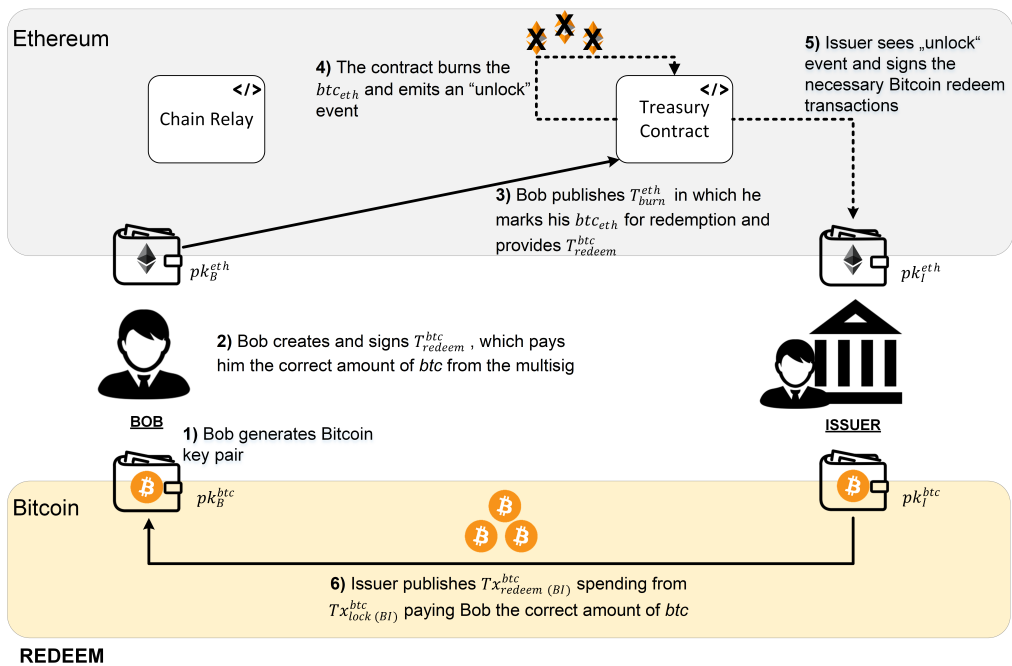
Ethereum

</>
Chain Relay

4) The contract burns the $btc_{eth}$ and emits an "unlock" event

</>
Treasury Contract

5) Issuer sees „unlock" event and signs the necessary Bitcoin redeem transactions

3) Bob publishes $T_{burn}^{eth}$ in which he marks his $btc_{eth}$ for redemption and provides $T_{redeem}^{btc}$

$pk_B^{eth}$

$pk_I^{eth}$

2) Bob creates and signs $T_{redeem}^{btc}$ , which pays him the correct amount of *btc* from the multisig

BOB

ISSUER

1) Bob generates Bitcoin key pair

Bitcoin

$pk_B^{btc}$

$pk_I^{btc}$

6) Issuer publishes $Tx_{redeem\ (BI)}^{btc}$ spending from $Tx_{lock\ (BI)}^{btc}$ paying Bob the correct amount of *btc*

REDEEM